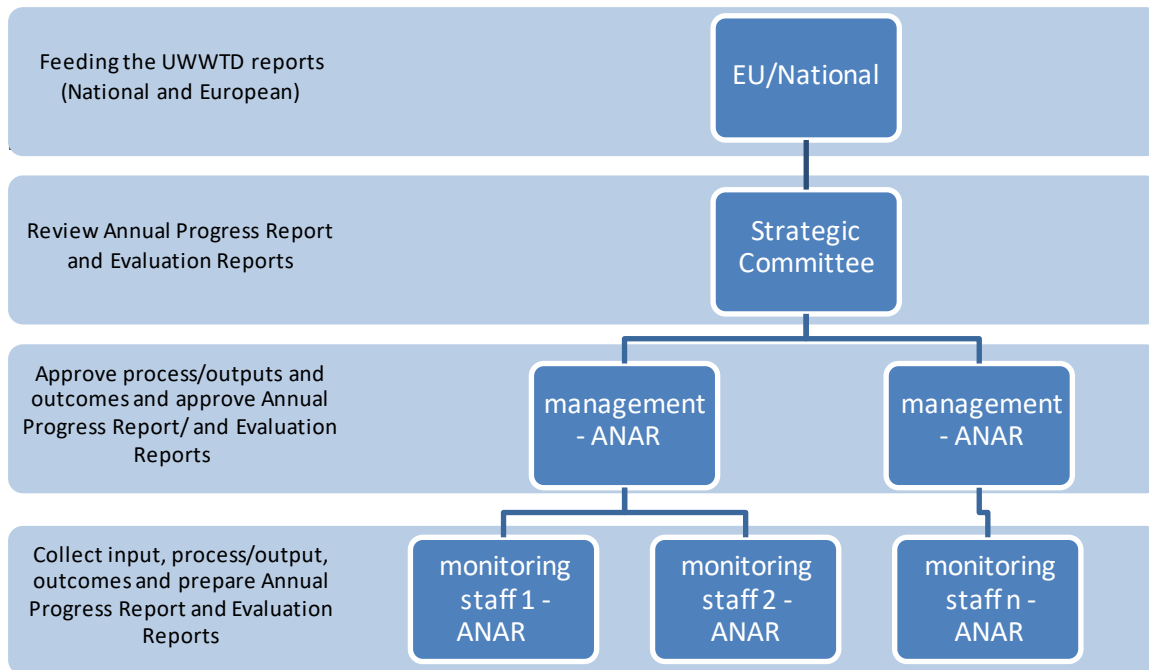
Feeding the UWWTD reports (National and European)

EU/National

Review Annual Progress Report and Evaluation Reports

Strategic Committee

Approve process/outputs and outcomes and approve Annual Progress Report/ and Evaluation Reports

management - ANAR

management - ANAR

Collect input, process/output, outcomes and prepare Annual Progress Report and Evaluation Reports

monitoring staff 1 - ANAR

monitoring staff 2 - ANAR

monitoring staff n - ANAR